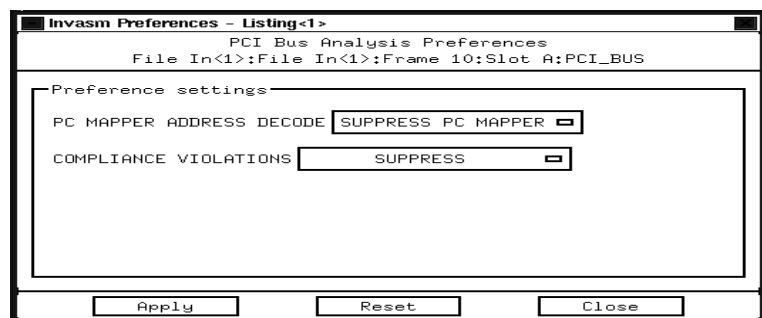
Invasm Preferences – Listing<1>

PCI Bus Analysis Preferences
File In<1>:File In<1>:Frame 10:Slot A:PCI_BUS

Preference settings

PC MAPPER ADDRESS DECODE SUPPRESS PC MAPPER

COMPLIANCE VIOLATIONS SUPPRESS

Apply Reset Close